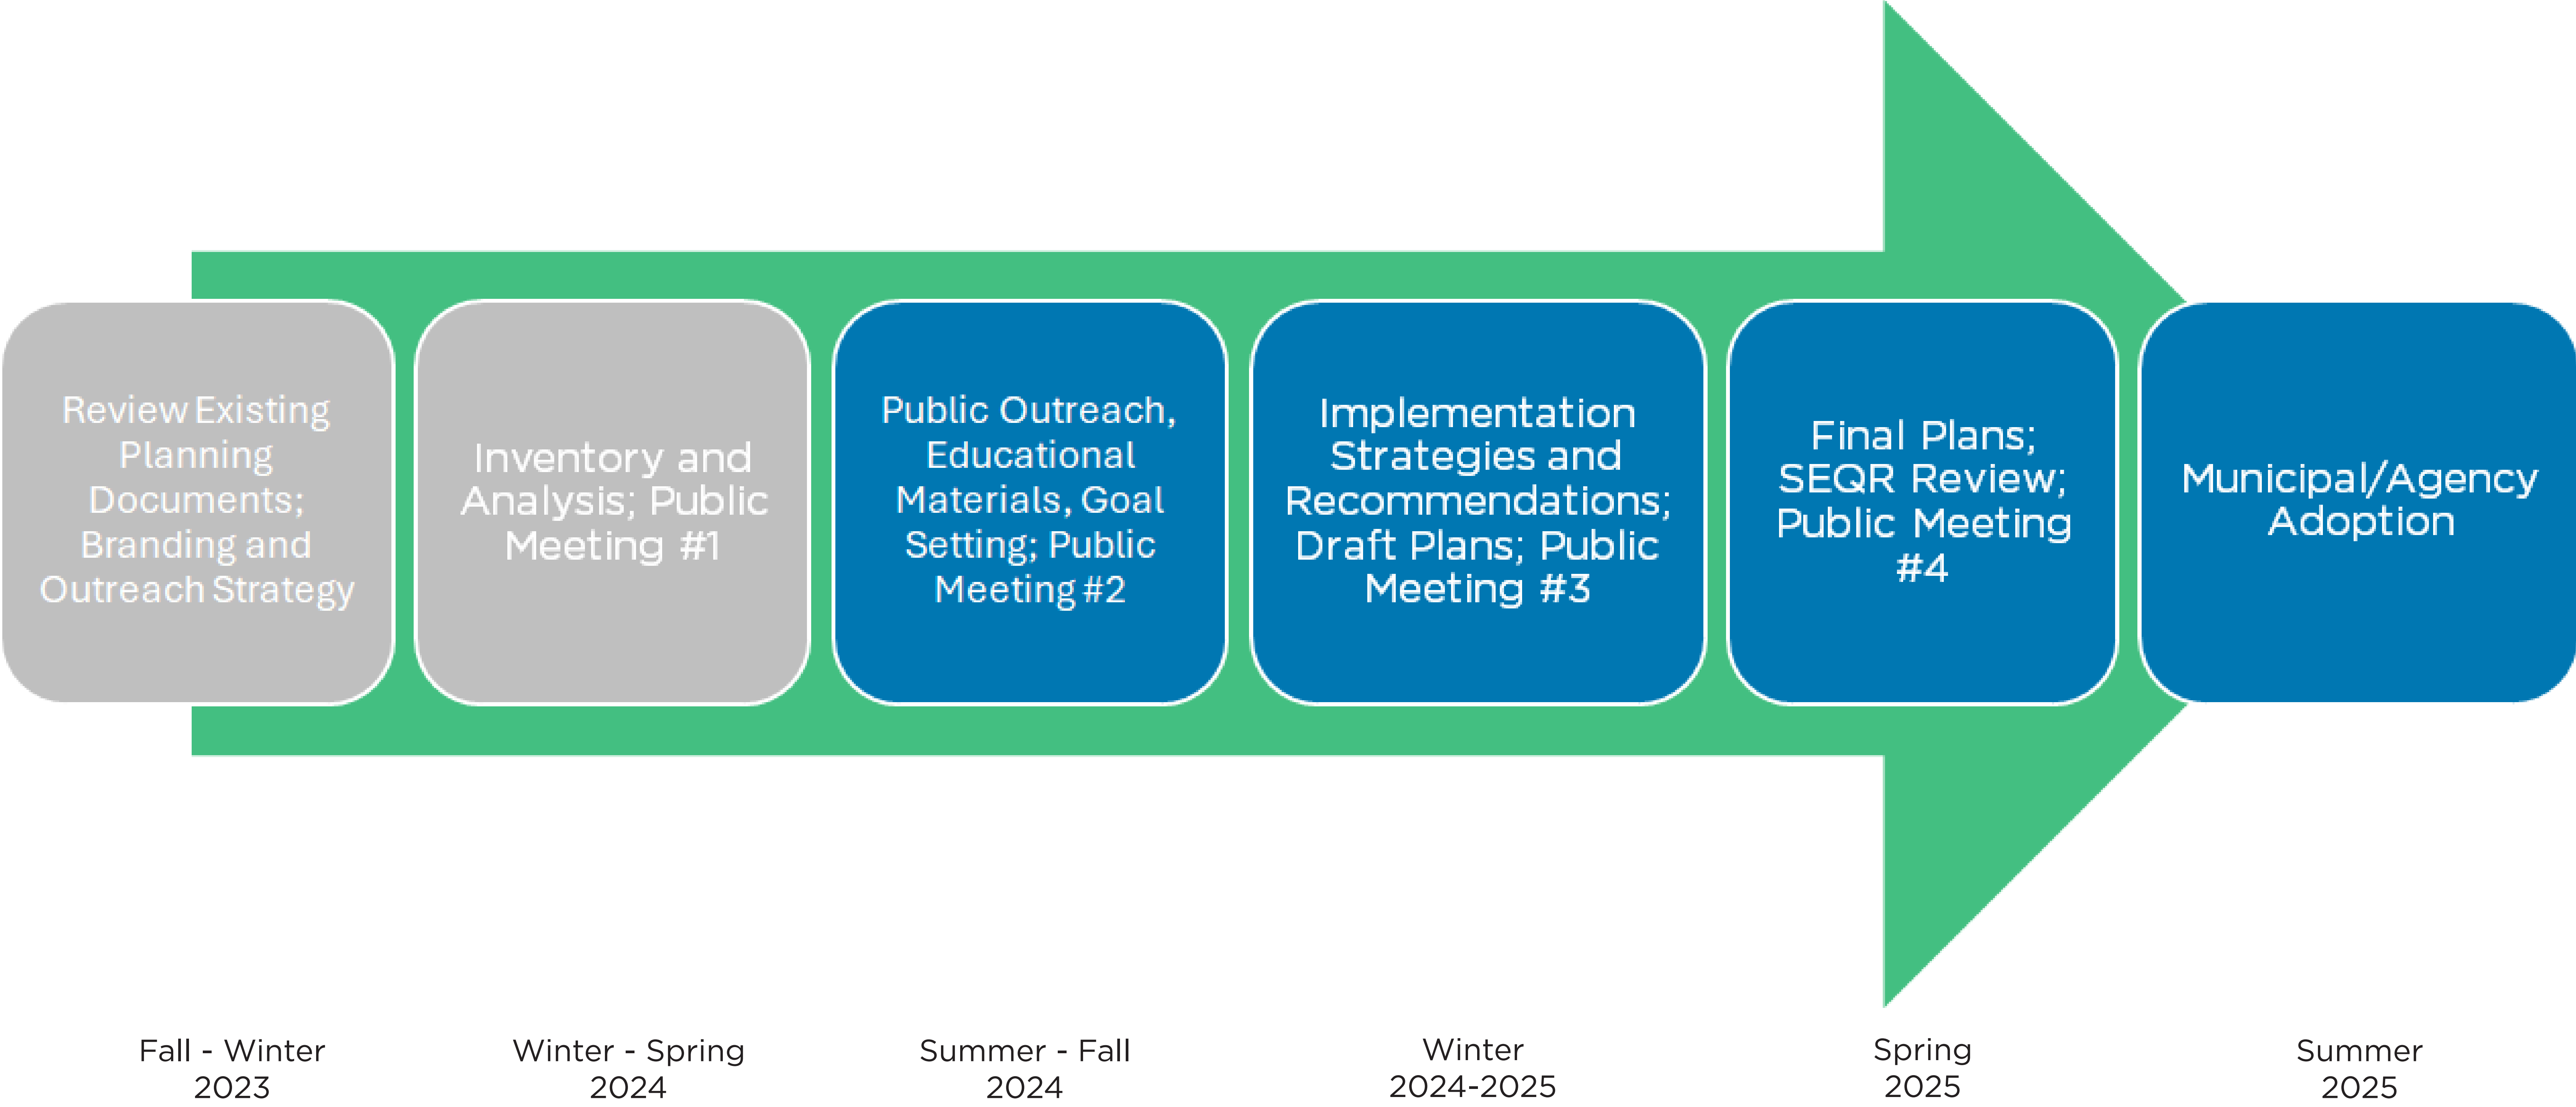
Review Existing Planning Documents; Branding and Outreach Strategy

Inventory and Analysis; Public Meeting #1

Public Outreach, Educational Materials, Goal Setting; Public Meeting #2

Implementation Strategies and Recommendations; Draft Plans; Public Meeting #3

Final Plans; SEQR Review; Public Meeting #4

Municipal/Agency Adoption

Fall - Winter 2023

Winter - Spring 2024

Summer - Fall 2024

Winter 2024-2025

Spring 2025

Summer 2025